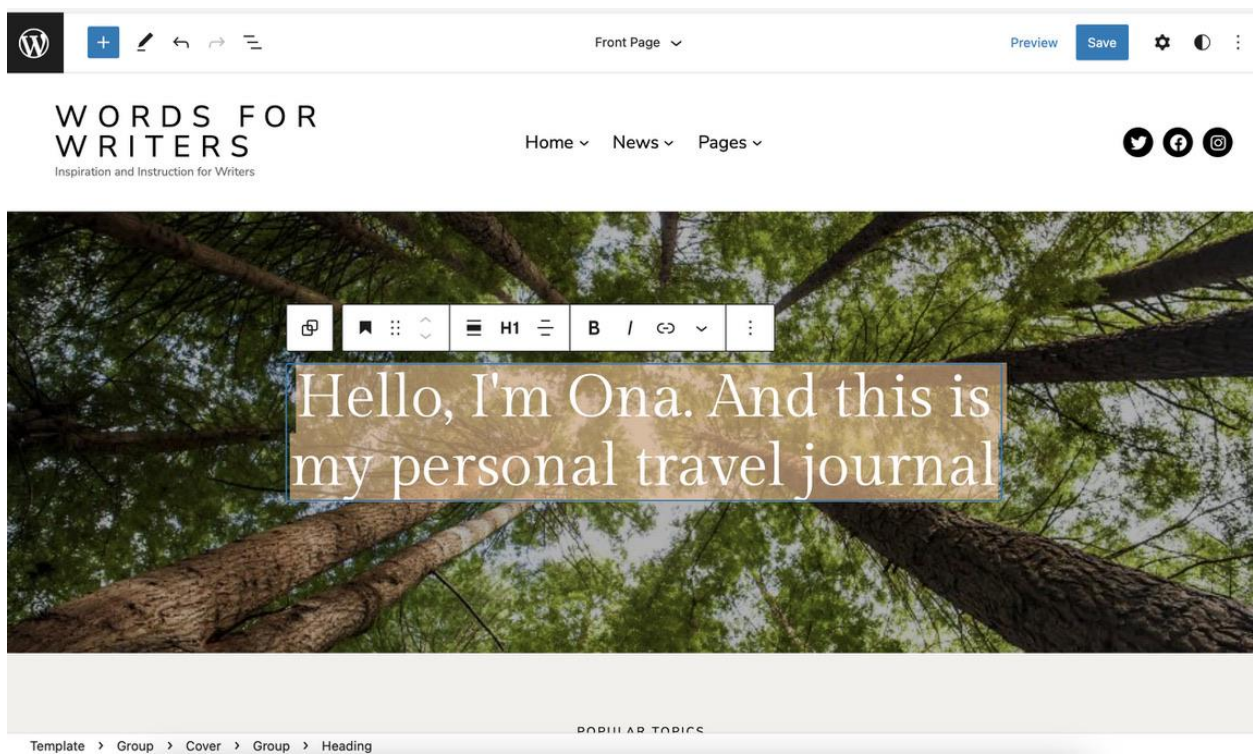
Front Page

Preview

Save

WORDS FOR WRITERS

Inspiration and Instruction for Writers

Home ⌄ News ⌄ Pages ⌄

H1

B

I

Hello, I'm Ona. And this is my personal travel journal

POPULAR TOPICS

Template › Group › Cover › Group › Heading